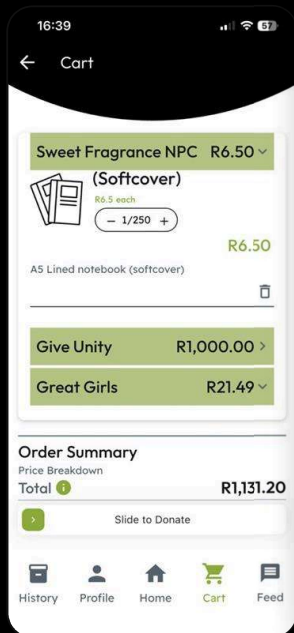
16:39

57

Cart

Sweet Fragrance NPC R6.50

(Softcover)

R6.5 each

− 1/250 +

R6.50

A5 Lined notebook (softcover)

Give Unity R1,000.00

Great Girls R21.49

Order Summary

Price Breakdown

Total

R1,131.20

Slide to Donate

History Profile Home Cart Feed